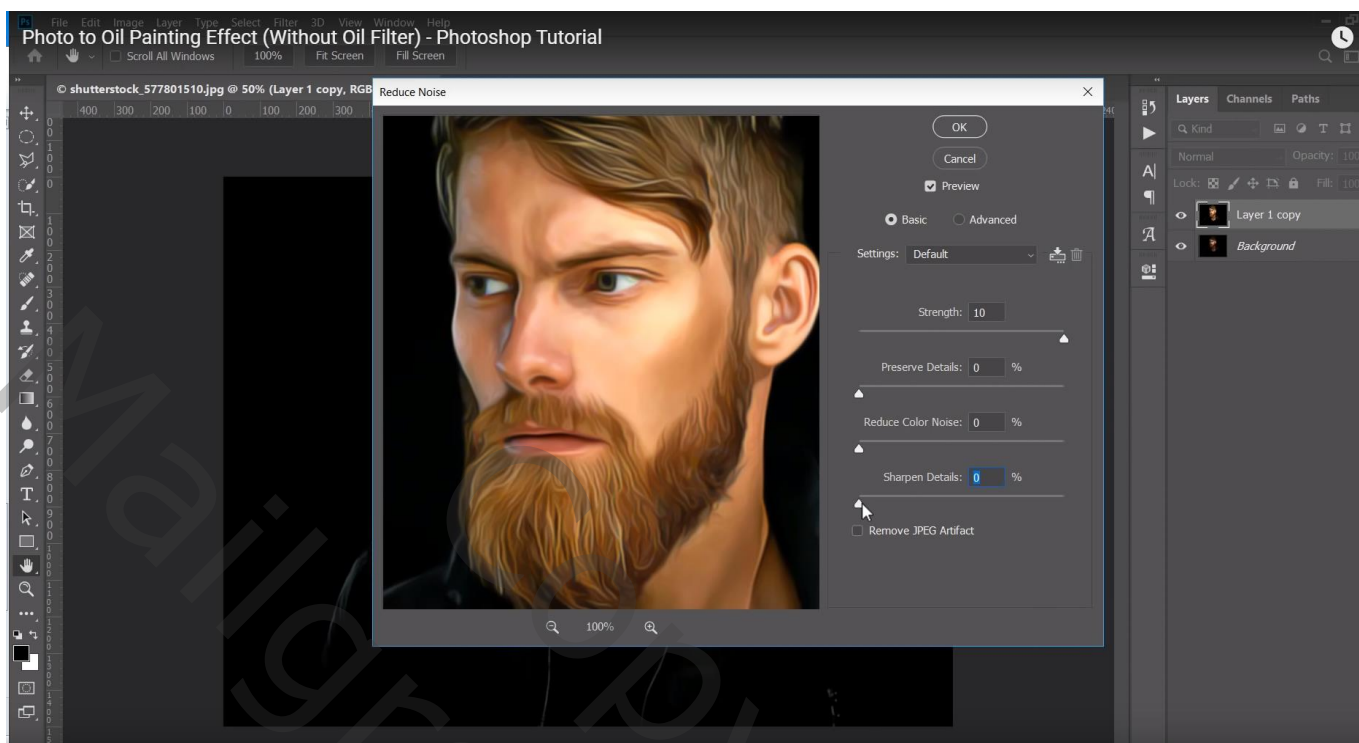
Photo to Oil Painting Effect (Without Oil Filter) - Photoshop Tutorial

File Edit Image Layer Type Select Filter 3D View Window Help

Scroll All Windows 100% Fit Screen Fill Screen

© shutterstock_577801510.jpg @ 50% (Layer 1 copy, RGB

400 300 200 100 0 100 200 300

Reduce Noise

OK

Cancel

Preview

Basic Advanced

Settings: Default

Strength: 10

Preserve Details: 0 %

Reduce Color Noise: 0 %

Sharpen Details: 0 %

Remove JPEG Artifact

100%

Layers Channels Paths

Kind

Normal Opacity: 100

Lock: Fill: 100

Layer 1 copy

Background